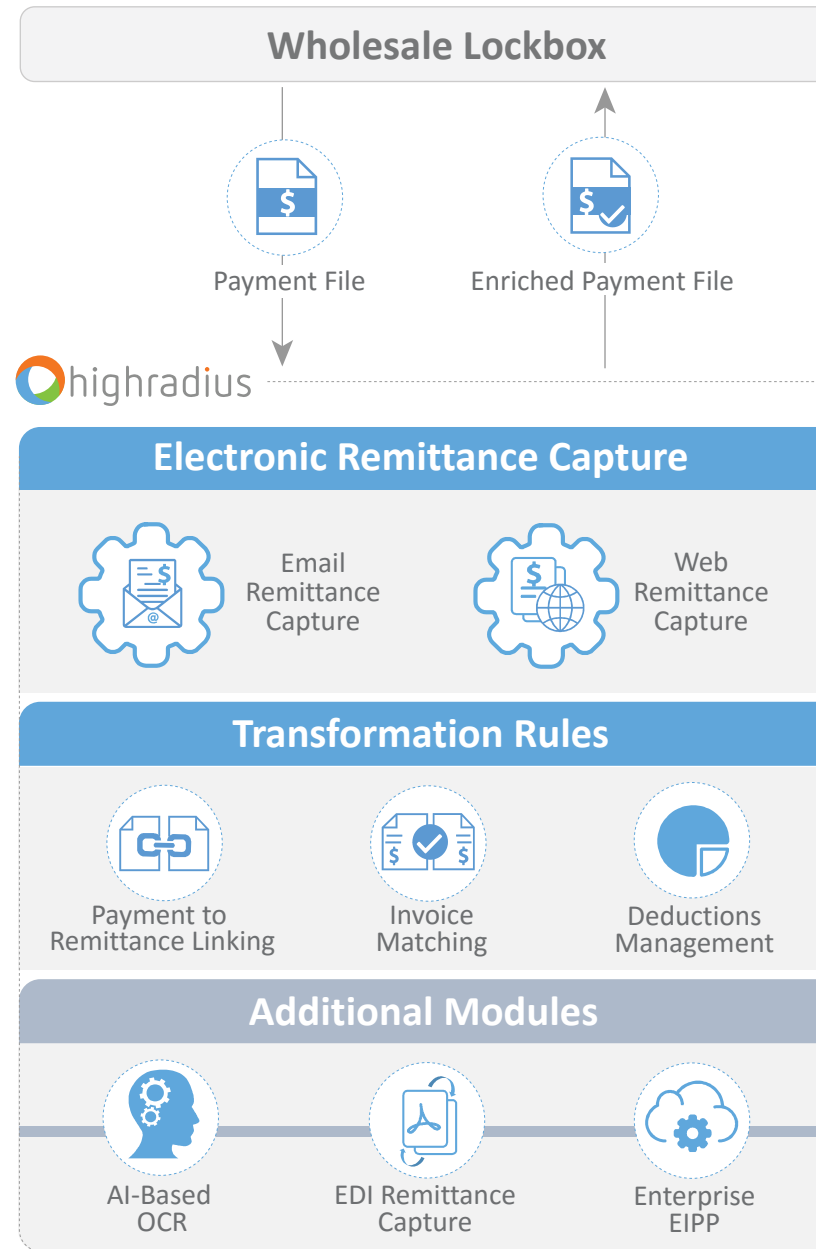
Wholesale Lockbox

Payment File

Enriched Payment File

highradius

Electronic Remittance Capture

Email Remittance Capture

Web Remittance Capture

Transformation Rules

Payment to Remittance Linking

Invoice Matching

Deductions Management

Additional Modules

AI-Based OCR

EDI Remittance Capture

Enterprise EIPP